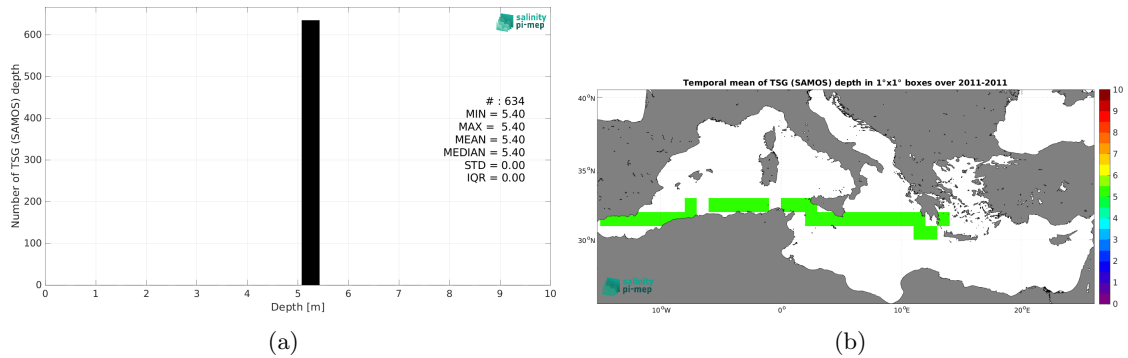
salinity pi-mep

Number of TSG (SAMOS) depth

600
500
400
300
200
100
0

# : 634
MIN = 5.40
MAX = 5.40
MEAN = 5.40
MEDIAN = 5.40
STD = 0.00
IQR = 0.00

0 1 2 3 4 5 6 7 8 9 10
Depth [m]

(a)

Temporal mean of TSG (SAMOS) depth in 1°x1° boxes over 2011-2011

40°N
35°N
30°N

10°W 0° 10°E 20°E

salinity pi-mep

10
9
8
7
6
5
4
3
2
1
0

(b)